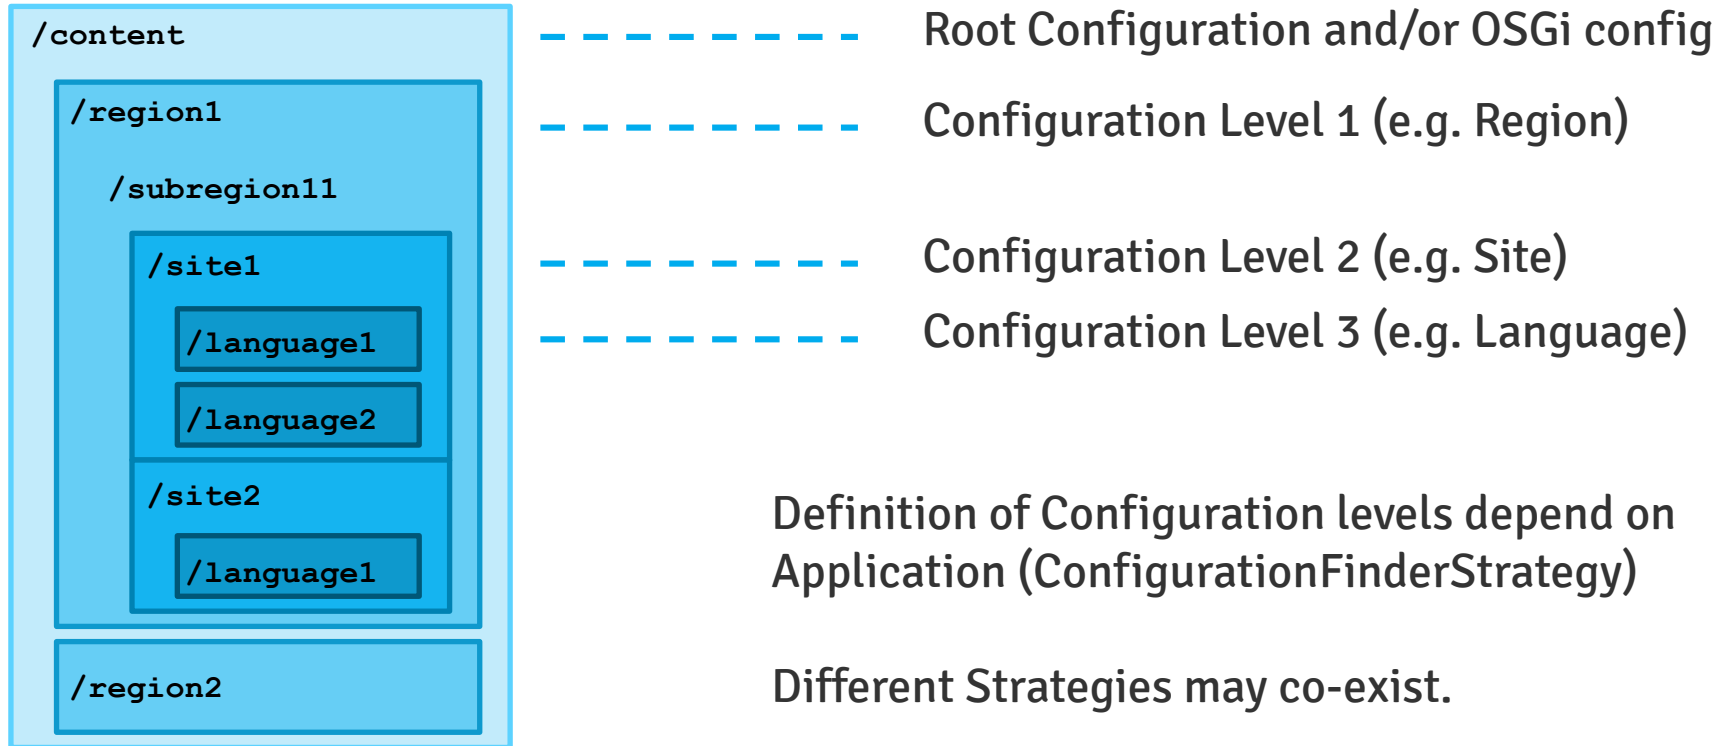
/content

/region1

/subregion11

/site1

/language1

/language2

/site2

/language1

/region2

Root Configuration and/or OSGi config

Configuration Level 1 (e.g. Region)

Configuration Level 2 (e.g. Site)

Configuration Level 3 (e.g. Language)

Definition of Configuration levels depend on Application (ConfigurationFinderStrategy)

Different Strategies may co-exist.